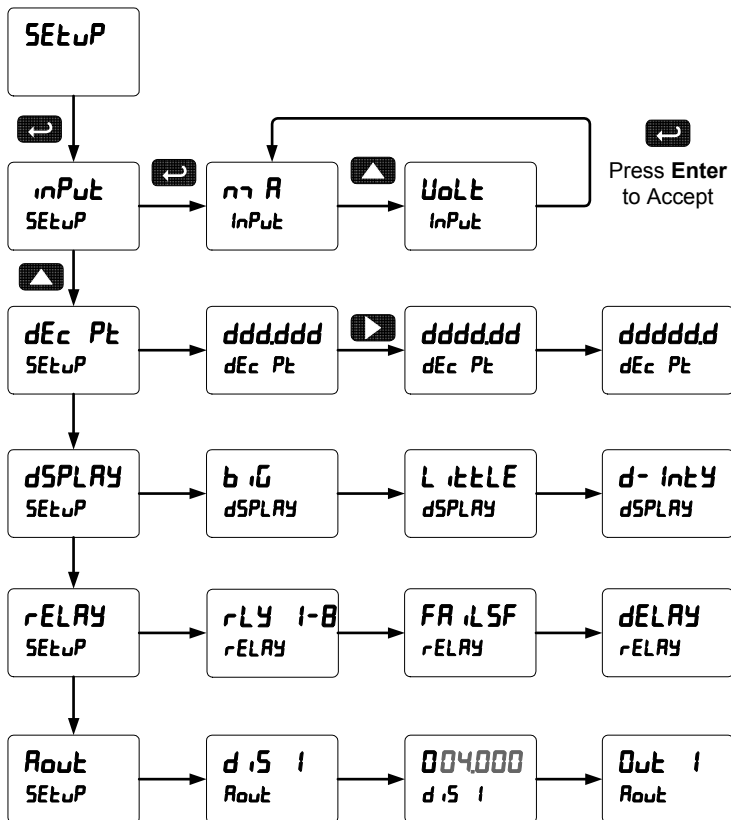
SEtuP

inPut
SEtuP

mA
InPut

UoLt
InPut

Press **Enter** to Accept

dEc Pt
SEtuP

ddd.ddd
dEc Pt

dddd.dd
dEc Pt

ddddd.d
dEc Pt

dSPLAY
SEtuP

biG
dSPLAY

LittLE
dSPLAY

d-IntY
dSPLAY

rELAY
SEtuP

rLY 1-8
rELAY

FAiLSF
rELAY

dELAY
rELAY

Aout
SEtuP

diS 1
Aout

004.000
diS 1

Out 1
Aout